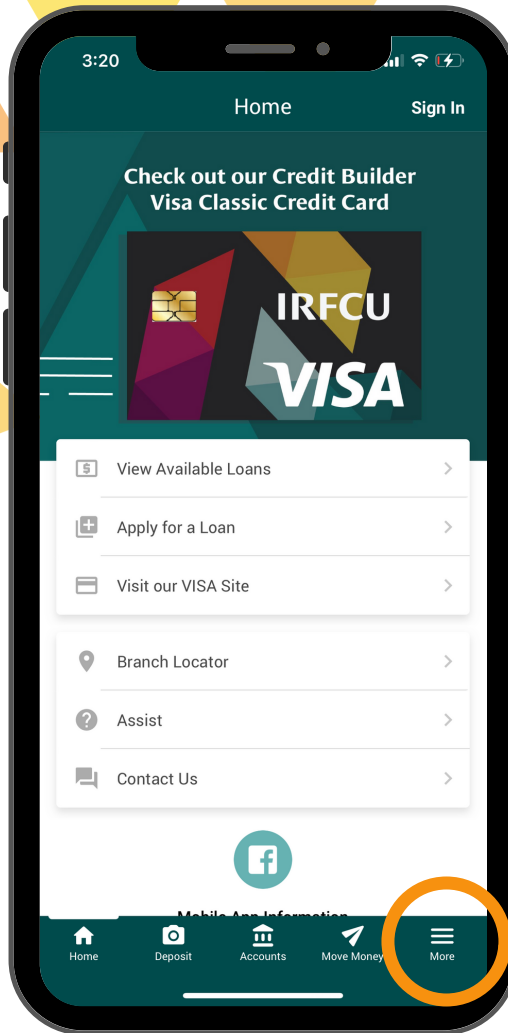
3:20

Home

Sign In

Check out our Credit Builder Visa Classic Credit Card

IRFCU

VISA

View Available Loans

Apply for a Loan

Visit our VISA Site

Branch Locator

Assist

Contact Us

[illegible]

Home

Deposit

Accounts

Move Money

More